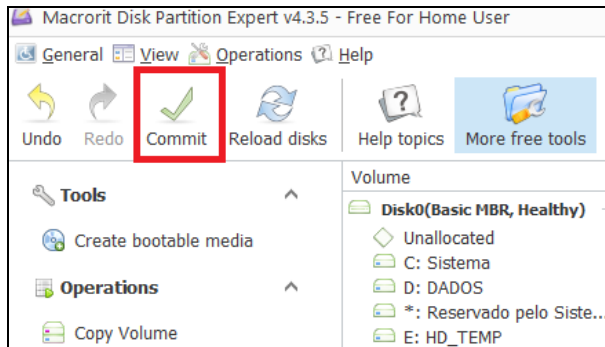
Macrorit Disk Partition Expert v4.3.5 - Free For Home User

General View Operations Help

Undo Redo Commit Reload disks Help topics More free tools

Tools

Create bootable media

Operations

Copy Volume

Volume

Disk0(Basic MBR, Healthy)

Unallocated

C: Sistema

D: DADOS

*: Reservado pelo Siste...

E: HD_TEMP